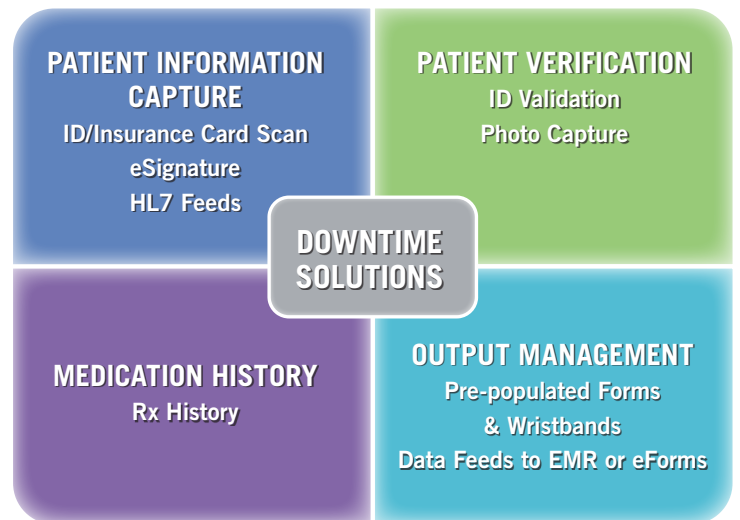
PATIENT INFORMATION CAPTURE
ID/Insurance Card Scan
eSignature
HL7 Feeds

PATIENT VERIFICATION
ID Validation
Photo Capture

DOWNTIME SOLUTIONS

MEDICATION HISTORY
Rx History

OUTPUT MANAGEMENT
Pre-populated Forms
& Wristbands
Data Feeds to EMR or eForms